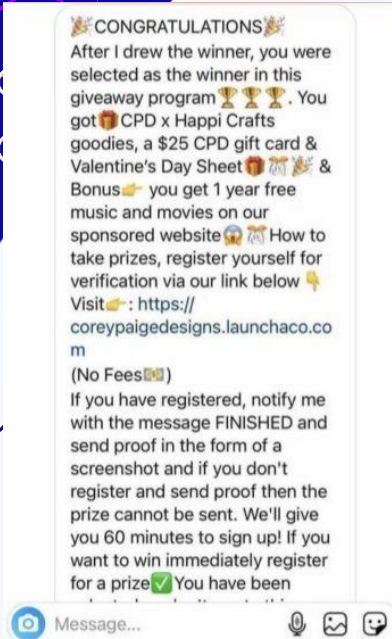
🎉CONGRATULATIONS🎉
After I drew the winner, you were selected as the winner in this giveaway program🏆🏆🏆. You got🎁CPD x Happi Crafts goodies, a $25 CPD gift card & Valentine's Day Sheet🎁🎊🎉 & Bonus👉 you get 1 year free music and movies on our sponsored website😱🎊How to take prizes, register yourself for verification via our link below👇
Visit👉: https://coreypaigedesigns.launchaco.com
(No Fees💵)
If you have registered, notify me with the message FINISHED and send proof in the form of a screenshot and if you don't register and send proof then the prize cannot be sent. We'll give you 60 minutes to sign up! If you want to win immediately register for a prize✅You have been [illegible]

Message...